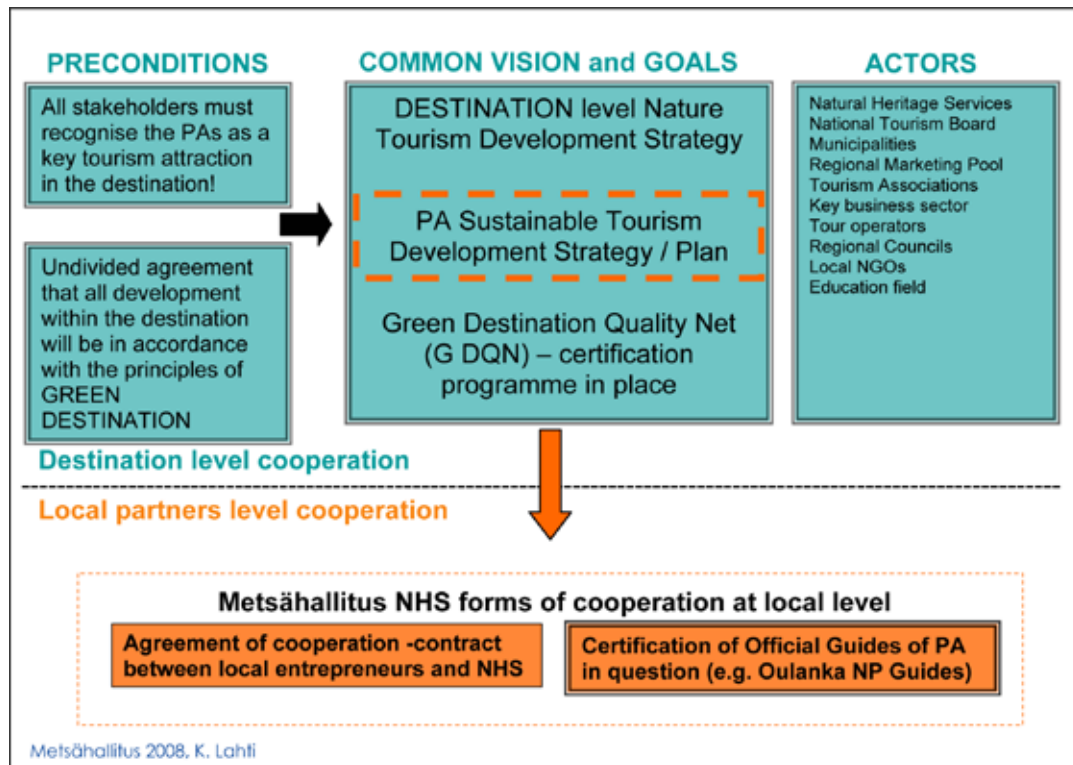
PRECONDITIONS

All stakeholders must recognise the PAs as a key tourism attraction in the destination!

Undivided agreement that all development within the destination will be in accordance with the principles of GREEN DESTINATION

COMMON VISION and GOALS

DESTINATION level Nature Tourism Development Strategy

PA Sustainable Tourism Development Strategy / Plan

Green Destination Quality Net (G DQN) – certification programme in place

ACTORS

Natural Heritage Services
National Tourism Board
Municipalities
Regional Marketing Pool
Tourism Associations
Key business sector
Tour operators
Regional Councils
Local NGOs
Education field

Destination level cooperation

Local partners level cooperation

Metsähallitus NHS forms of cooperation at local level

Agreement of cooperation -contract between local entrepreneurs and NHS

Certification of Official Guides of PA in question (e.g. Oulanka NP Guides)

Metsähallitus 2008, K. Lahti